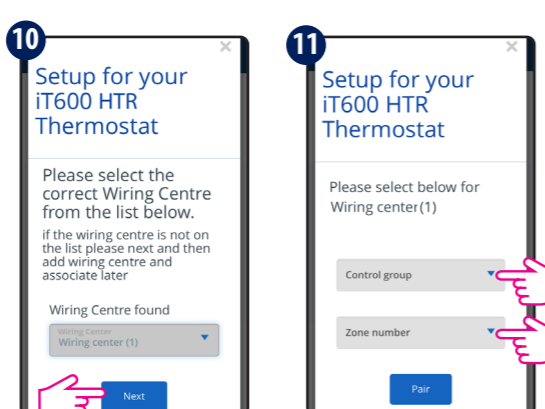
10

Setup for your iT600 HTR Thermostat

Please select the correct Wiring Centre from the list below.

if the wiring centre is not on the list please next and then add wiring centre and associate later

Wiring Centre found

Wiring Center
Wiring center (1)

Next

11

Setup for your iT600 HTR Thermostat

Please select below for Wiring center(1)

Control group

Zone number

Pair